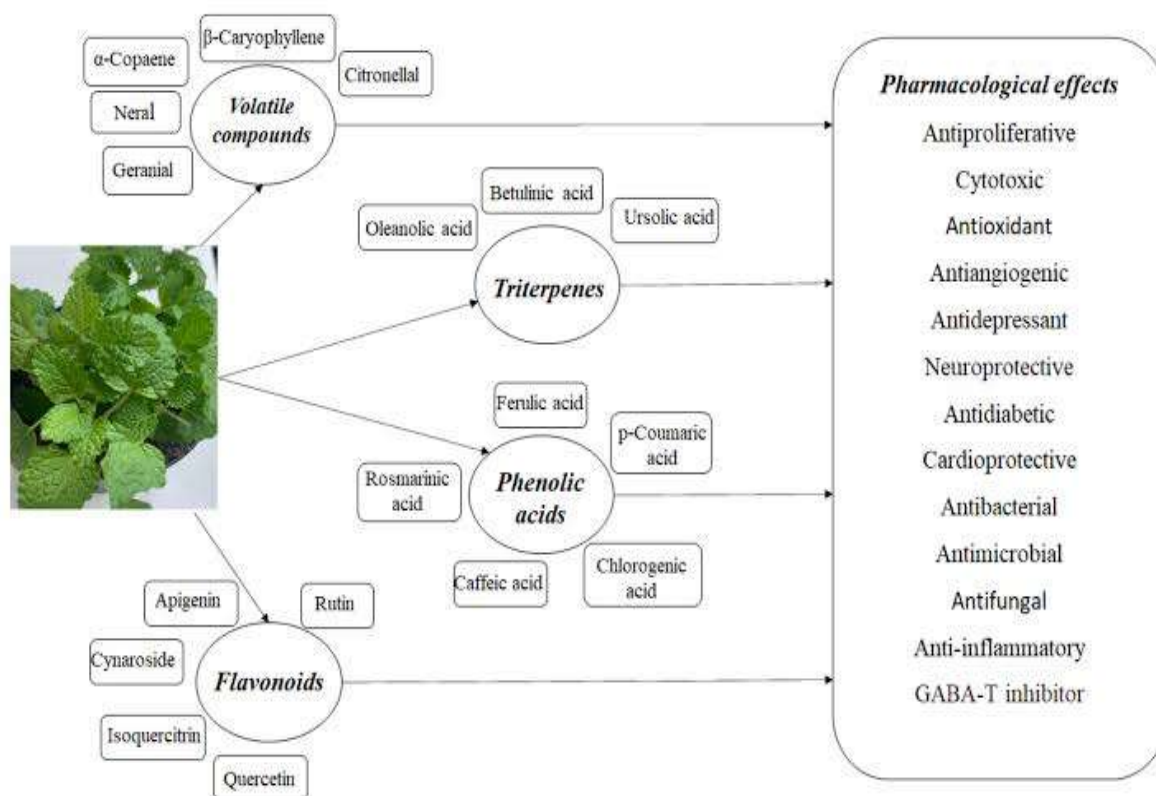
β-Caryophyllene

α-Copaene

Citronellal

Neral

Volatile compounds

Geranial

Betulinic acid

Oleanolic acid

Ursolic acid

Triterpenes

Ferulic acid

p-Coumaric acid

Rosmarinic acid

Phenolic acids

Caffeic acid

Chlorogenic acid

Apigenin

Rutin

Cynaroside

Flavonoids

Isoquercitrin

Quercetin

Pharmacological effects

Antiproliferative

Cytotoxic

Antioxidant

Antiangiogenic

Antidepressant

Neuroprotective

Antidiabetic

Cardioprotective

Antibacterial

Antimicrobial

Antifungal

Anti-inflammatory

GABA-T inhibitor